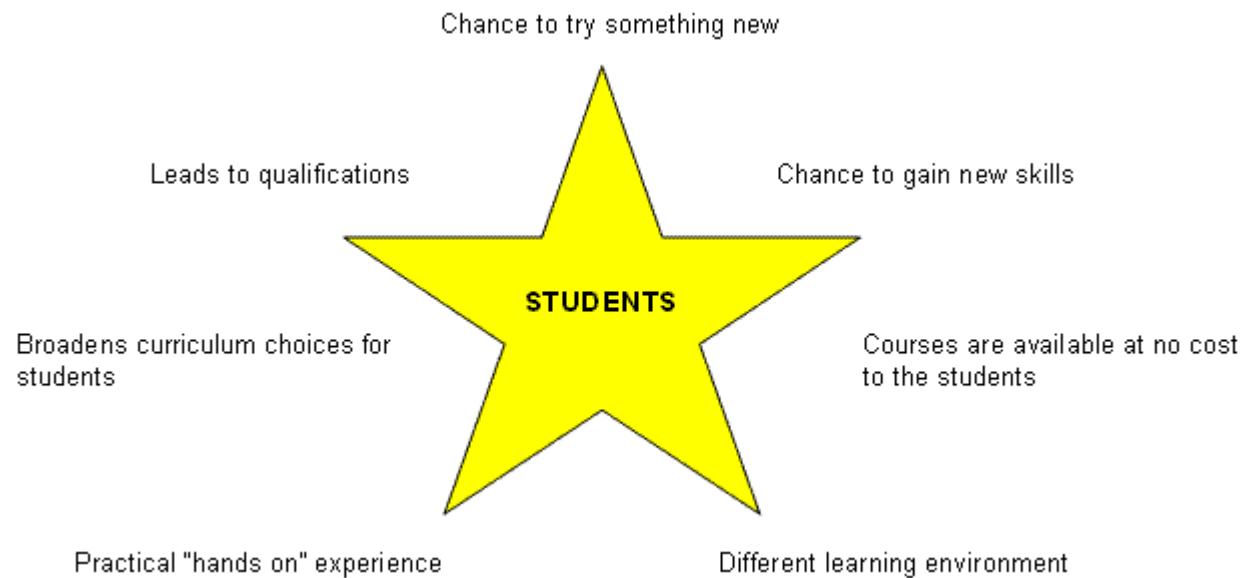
Chance to try something new

Leads to qualifications

Chance to gain new skills

STUDENTS

Broadens curriculum choices for students

Courses are available at no cost to the students

Practical "hands on" experience

Different learning environment